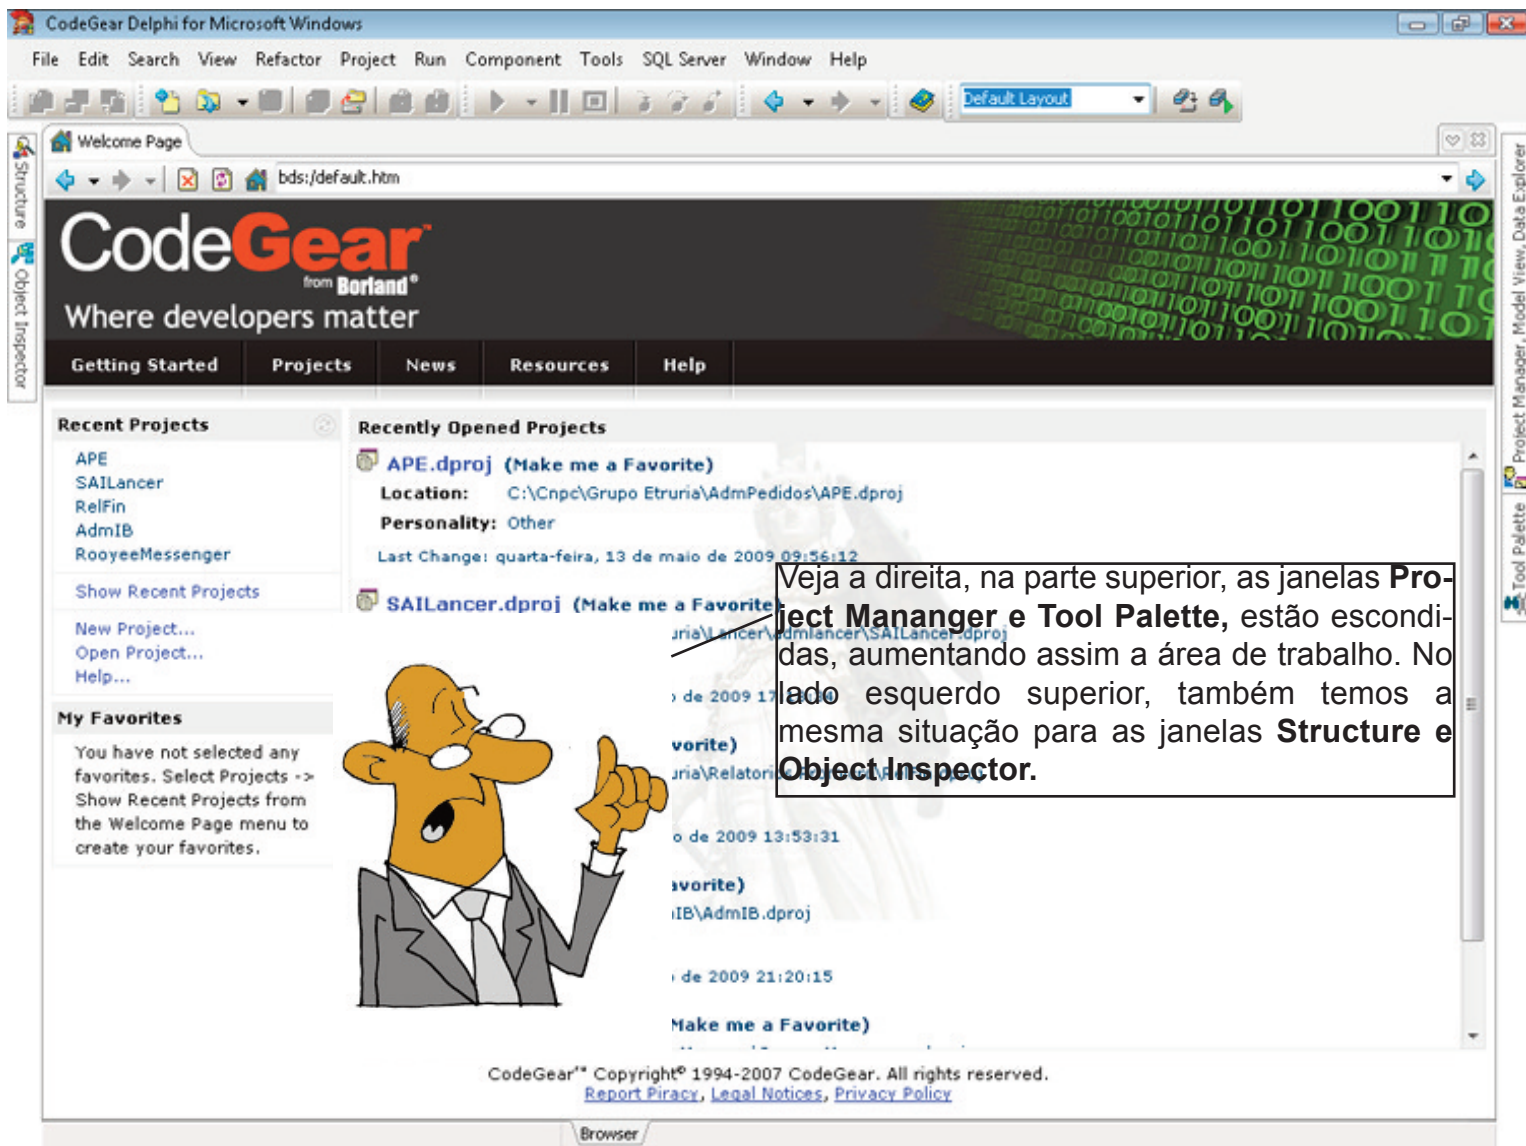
CodeGear Delphi for Microsoft Windows

File Edit Search View Refactor Project Run Component Tools SQL Server Window Help

Default Layout

Structure Object Inspector

Welcome Page

bds:/default.htm

CodeGear from Borland®

Where developers matter

Getting Started Projects News Resources Help

Recent Projects

APE
SAILancer
RelFin
AdmIB
RooyeeMessenger

Show Recent Projects

New Project...
Open Project...
Help...

My Favorites

You have not selected any favorites. Select Projects -> Show Recent Projects from the Welcome Page menu to create your favorites.

Recently Opened Projects

APE.dproj (Make me a Favorite)
Location: C:\Cnpc\Grupo Etruria\AdmPedidos\APE.dproj
Personality: Other
Last Change: quarta-feira, 13 de maio de 2009 09:56:12

SAILancer.dproj (Make me a Favorite)
uria\Lancer\admlancer\SAILancer.dproj

de 2009 17

vorite)
uria\Relatori

o de 2009 13:53:31

vorite)
IB\AdmIB.dproj

de 2009 21:20:15

Make me a Favorite)

Veja a direita, na parte superior, as janelas **Project Mananger e Tool Palette,** estão escondidas, aumentando assim a área de trabalho. No lado esquerdo superior, também temos a mesma situação para as janelas **Structure e Object Inspector.**

CodeGear™ Copyright© 1994-2007 CodeGear. All rights reserved.
Report Piracy, Legal Notices, Privacy Policy

Browser

Project Manager, Model View, Data Explorer

Tool Palette